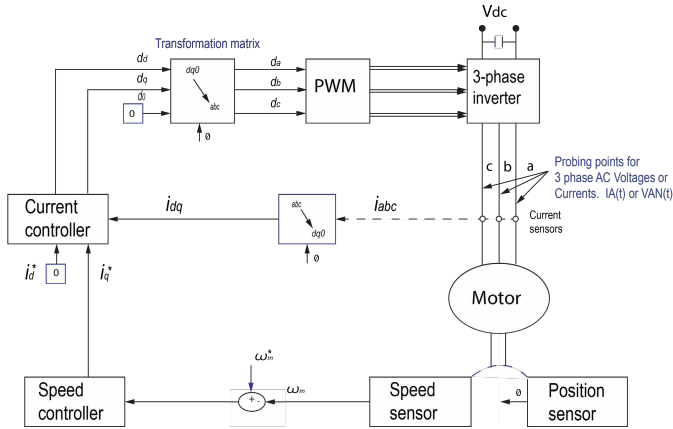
Vdc

Transformation matrix

$d_d$

$d_q$

$d_0$

0

dq0

abc

ø

$d_a$

$d_b$

$d_c$

PWM

3-phase inverter

c b a

Probing points for 3 phase AC Voltages or Currents. IA(t) or VAN(t)

Current controller

$i_{dq}$

abc

dq0

ø

$i_{abc}$

Current sensors

$i_d^*$

0

$i_q^*$

Motor

$\omega_m^*$

+ -

$\omega_m$

Speed controller

Speed sensor

ø

Position sensor